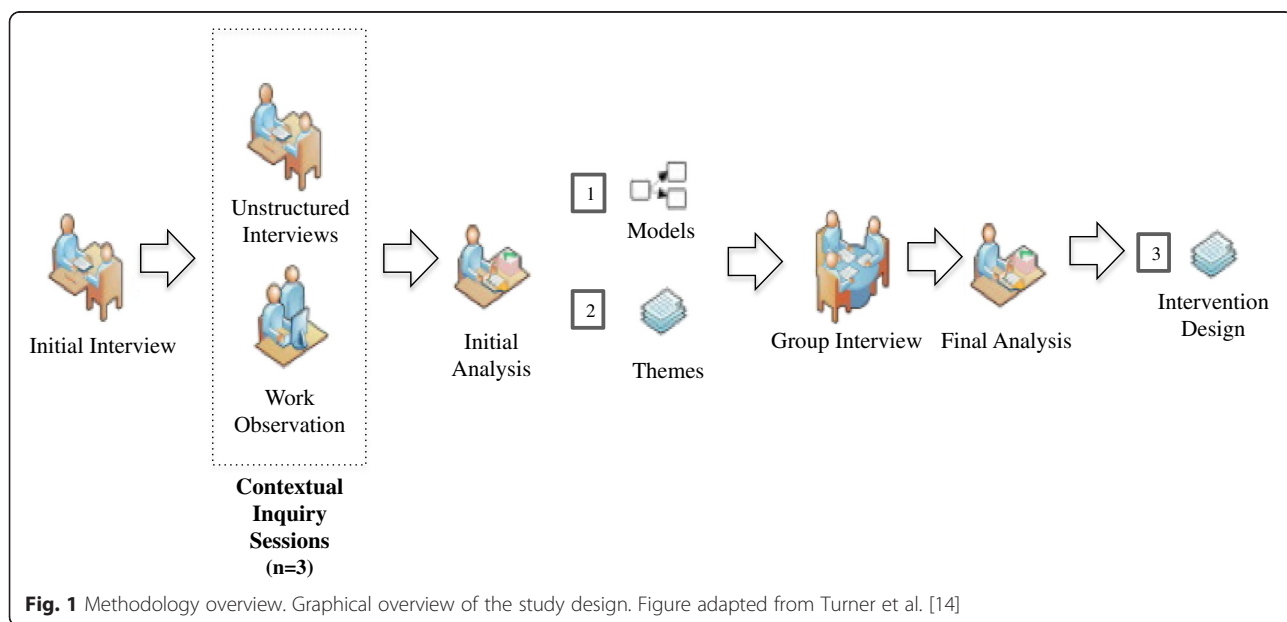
Initial Interview

Unstructured Interviews

Work Observation

**Contextual Inquiry Sessions (n=3)**

Initial Analysis

1

Models

2

Themes

Group Interview

Final Analysis

3

Intervention Design

**Fig. 1** Methodology overview. Graphical overview of the study design. Figure adapted from Turner et al. [14]